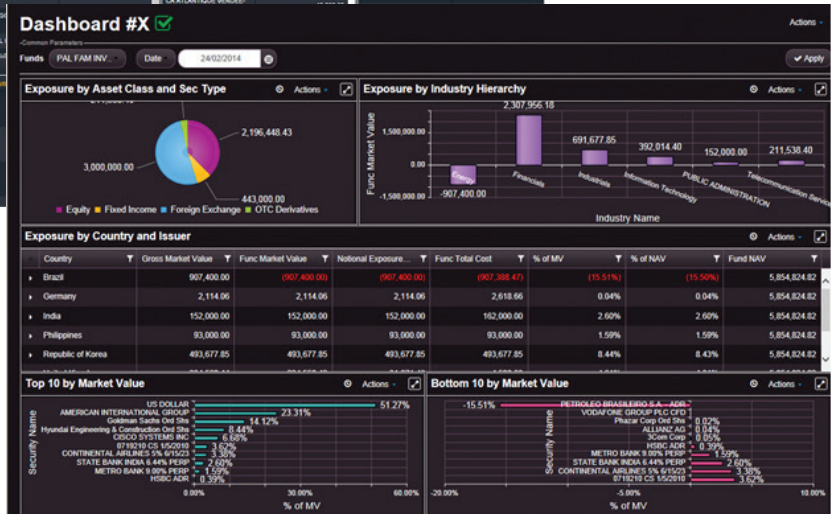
Dashboard #X

Actions

Common Parameters

Funds PAL FAM INV...

Date 24/02/2014

Apply

Exposure by Asset Class and Sec Type

Actions

2,196,448.43

3,000,000.00

443,000.00

Equity Fixed Income Foreign Exchange OTC Derivatives

Exposure by Industry Hierarchy

Actions

2,307,956.18

Func Market Value

1,500,000.00

0.00

-1,500,000.00

691,677.85

392,014.40

152,000.00

211,538.40

-907,400.00

Energy

Financials

Industrials

Information Technology

PUBLIC ADMINISTRATION

Telecommunication Servic

Industry Name

Exposure by Country and Issuer

Actions

| Country | Gross Market Value | Func Market Value | Notional Exposure... | Func Total Cost | % of MV | % of NAV | Fund NAV |
|---|---|---|---|---|---|---|---|
| Brazil | 907,400.00 | (907,400.00) | (907,400.00) | (907,388.47) | (15.51%) | (15.50%) | 5,854,824.82 |
| Germany | 2,114.06 | 2,114.06 | 2,114.06 | 2,618.66 | 0.04% | 0.04% | 5,854,824.82 |
| India | 152,000.00 | 152,000.00 | 152,000.00 | 162,000.00 | 2.60% | 2.60% | 5,854,824.82 |
| Philippines | 93,000.00 | 93,000.00 | 93,000.00 | 93,000.00 | 1.59% | 1.59% | 5,854,824.82 |
| Republic of Korea | 493,677.85 | 493,677.85 | 493,677.85 | 493,677.85 | 8.44% | 8.43% | 5,854,824.82 |

Top 10 by Market Value

Actions

Security Name

US DOLLAR 51.27%
AMERICAN INTERNATIONAL GROUP 23.31%
Goldman Sachs Ord Shs 14.12%
Hyundai Engineering & Construction Ord Shs 8.44%
CISCO SYSTEMS INC 6.68%
8719210 CS 1/5/2010 3.62%
CONTINENTAL AIRLINES 5% 6/15/23 3.38%
STATE BANK INDIA 6.44% PERP 2.60%
METRO BANK 8.00% PERP 1.59%
HSBC ADR 0.39%

0.00% 30.00% 60.00%

% of MV

Bottom 10 by Market Value

Actions

Security Name

-15.51% PETROLEO BRASILEIRO S.A. - ADR
VODAFONE GROUP PLC CFD
Phazar Corp Ord Shs 0.02%
ALLIANZ AG 0.04%
3Com Corp 0.05%
HSBC ADR 0.39%
METRO BANK 8.00% PERP 1.59%
STATE BANK INDIA 6.44% PERP 2.60%
CONTINENTAL AIRLINES 5% 6/15/23 3.38%
8719210 CS 1/5/2010 3.62%

-20.00% -5.00% 10.00%

% of MV